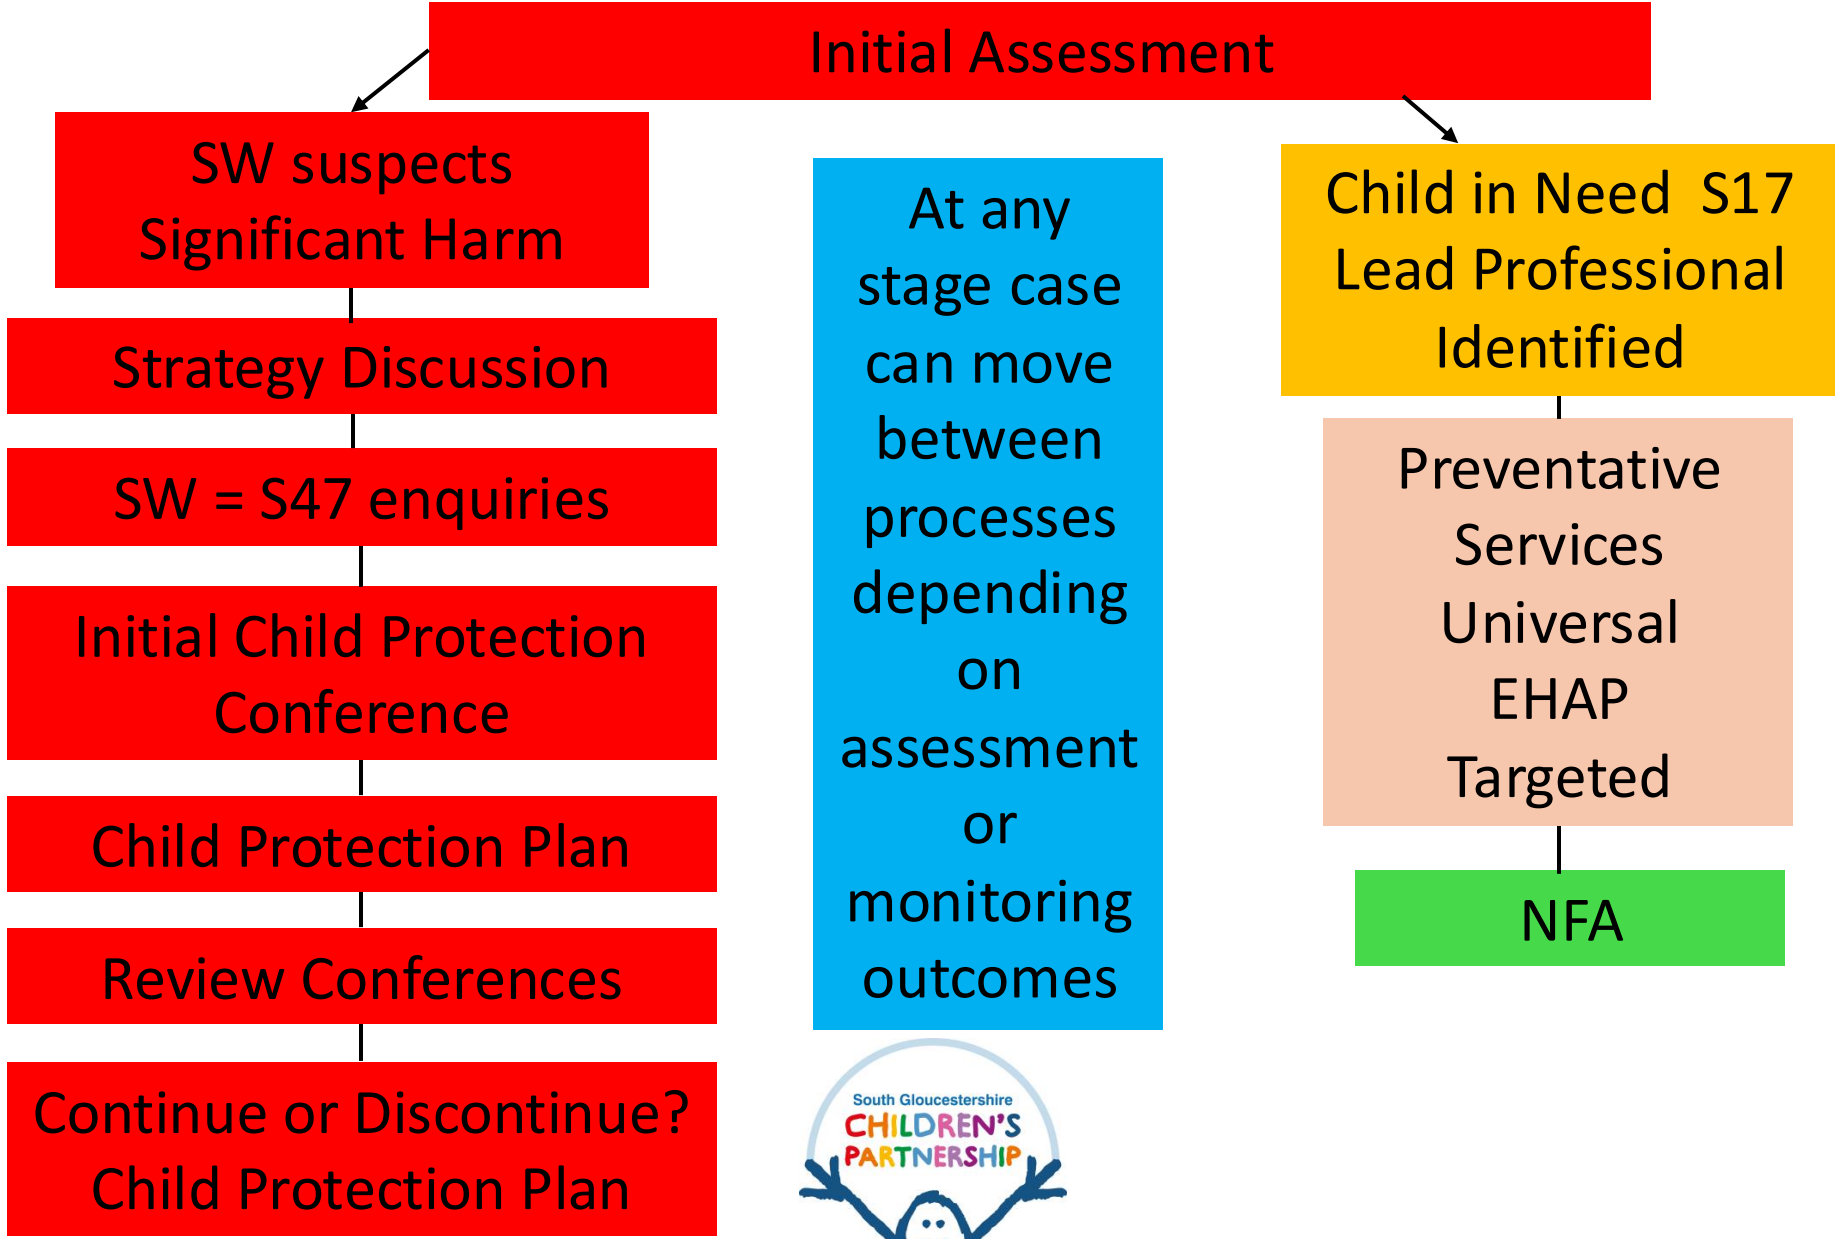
Initial Assessment

SW suspects Significant Harm

Strategy Discussion

SW = S47 enquiries

Initial Child Protection Conference

Child Protection Plan

Review Conferences

Continue or Discontinue? Child Protection Plan

At any stage case can move between processes depending on assessment or monitoring outcomes

South Gloucestershire CHILDREN'S PARTNERSHIP

Child in Need S17 Lead Professional Identified

Preventative Services Universal EHAP Targeted

NFA